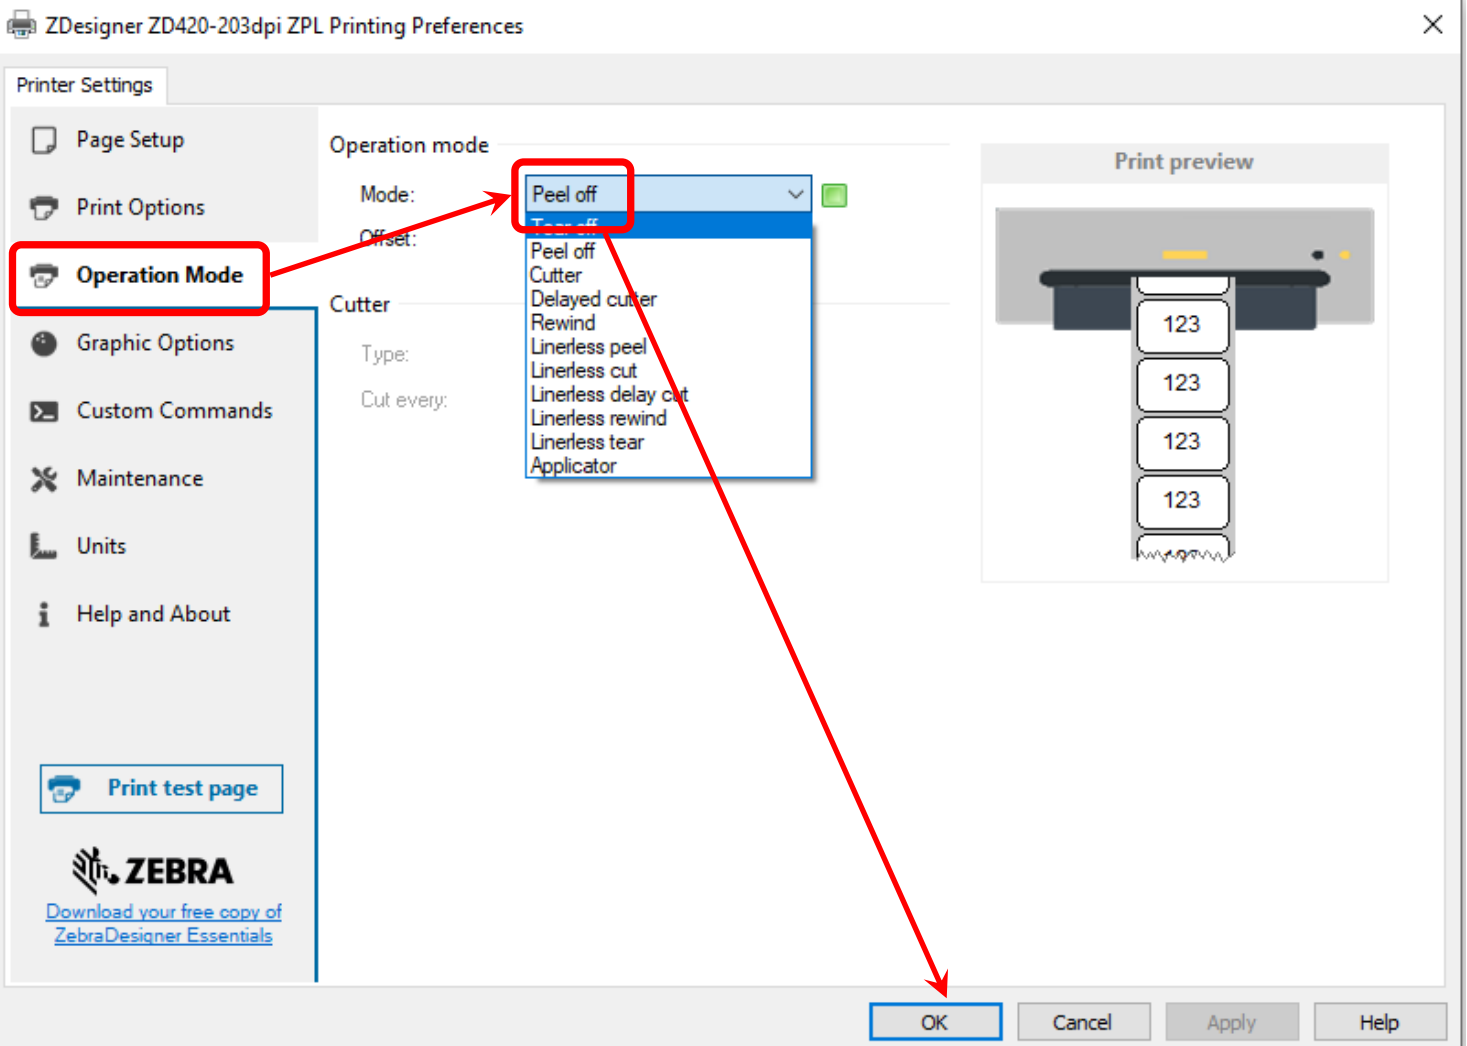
ZDesigner ZD420-203dpi ZPL Printing Preferences

Printer Settings

Page Setup

Print Options

Operation Mode

Graphic Options

Custom Commands

Maintenance

Units

Help and About

Print test page

ZEBRA

Download your free copy of ZebraDesigner Essentials

Operation mode

Mode:

Peel off

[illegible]

Peel off
Cutter
Delayed cutter
Rewind
Linerless peel
Linerless cut
Linerless delay cut
Linerless rewind
Linerless tear
Applicator

Offset:

Cutter

Type:

Cut every:

Print preview

123

123

123

123

OK

Cancel

Apply

Help